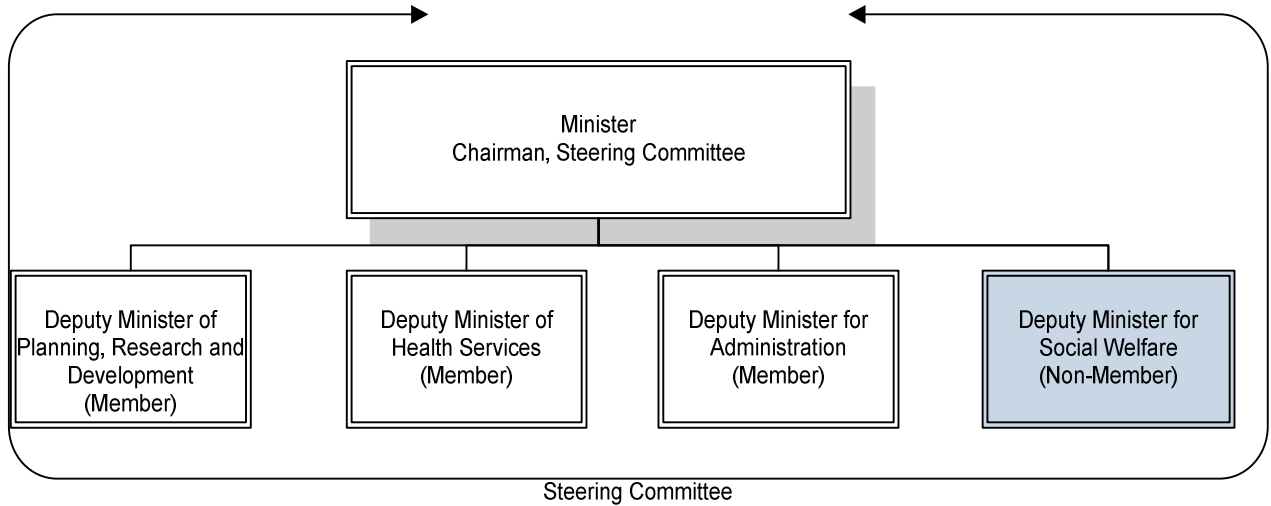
Minister
Chairman, Steering Committee

Deputy Minister of Planning, Research and Development (Member)

Deputy Minister of Health Services (Member)

Deputy Minister for Administration (Member)

Deputy Minister for Social Welfare (Non-Member)

Steering Committee